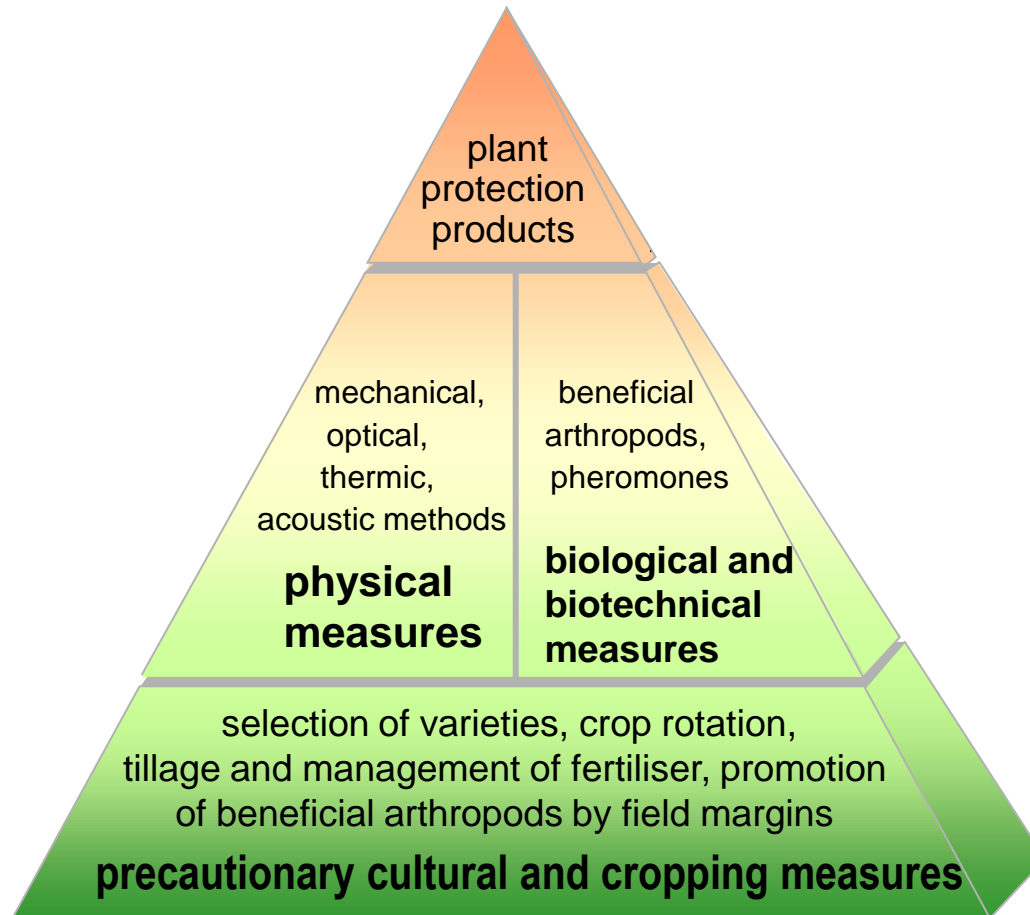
plant protection products

mechanical, optical, thermic, acoustic methods

physical measures

beneficial arthropods, pheromones

biological and biotechnical measures

selection of varieties, crop rotation, tillage and management of fertiliser, promotion of beneficial arthropods by field margins

precautionary cultural and cropping measures